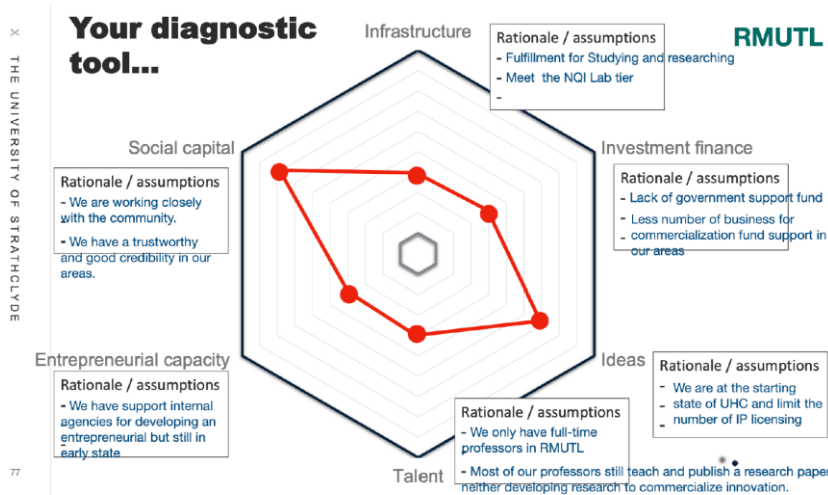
Your diagnostic tool...

THE UNIVERSITY OF STRATHCLYDE

RMUTL

Infrastructure

Rationale / assumptions
- Fulfillment for Studying and researching
- Meet the NQI Lab tier
-

Social capital

Rationale / assumptions
- We are working closely with the community.
- We have a trustworthy and good credibility in our areas.

Investment finance

Rationale / assumptions
- Lack of government support fund
- Less number of business for commercialization fund support in our areas

Entrepreneurial capacity

Rationale / assumptions
- We have support internal agencies for developing an entrepreneurial but still in early state

Ideas

Rationale / assumptions
- We are at the starting state of UHC and limit the number of IP licensing
-

Rationale / assumptions
- We only have full-time professors in RMUTL
- Most of our professors still teach and publish a research paper neither developing research to commercialize innovation.

Talent

77